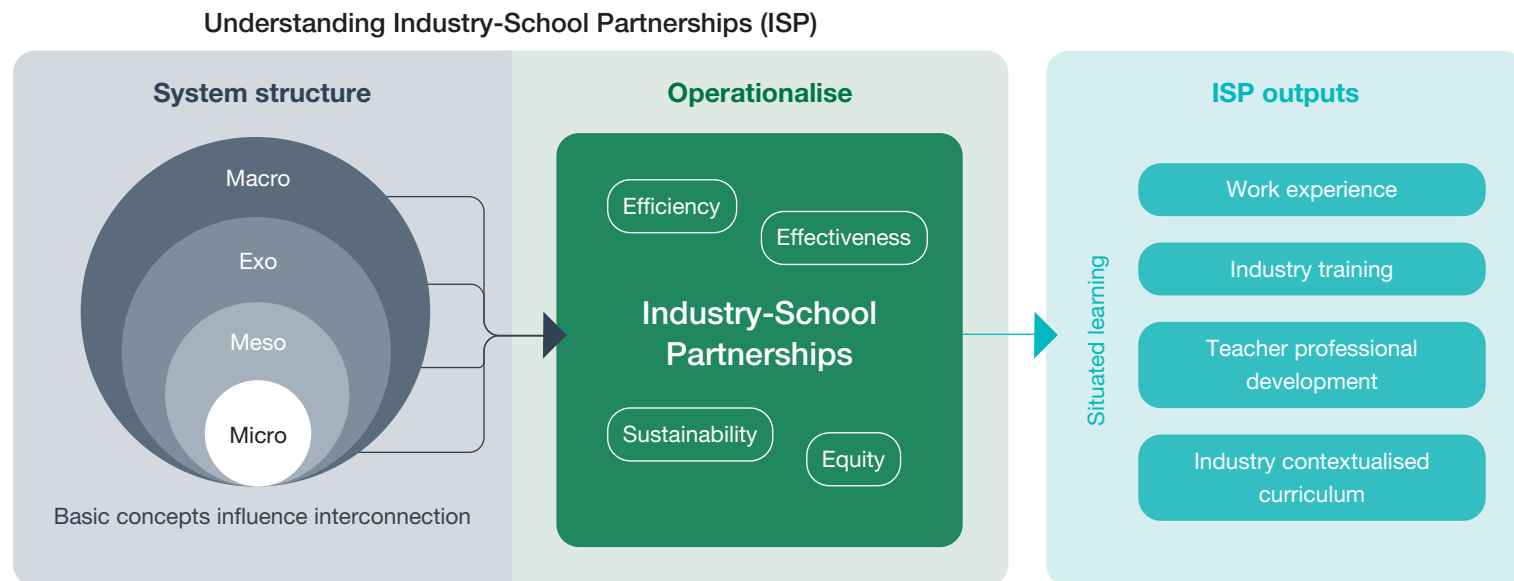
Understanding Industry-School Partnerships (ISP)

System structure

Macro

Exo

Meso

Micro

Basic concepts influence interconnection

Operationalise

Efficiency

Effectiveness

Industry-School Partnerships

Sustainability

Equity

ISP outputs

Situated learning

Work experience

Industry training

Teacher professional development

Industry contextualised curriculum